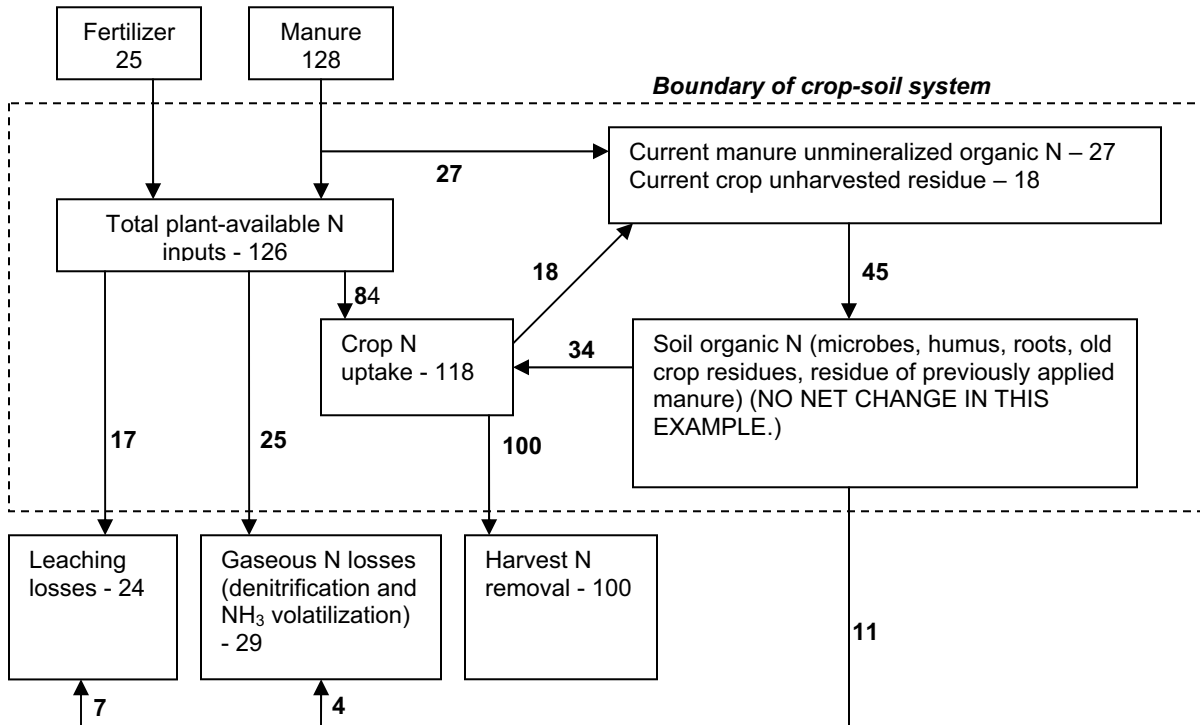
Fertilizer 25

Manure 128

Boundary of crop-soil system

27

Current manure unmineralized organic N – 27
Current crop unharvested residue – 18

Total plant-available N inputs - 126

18

45

84

Crop N uptake - 118

34

Soil organic N (microbes, humus, roots, old crop residues, residue of previously applied manure) (NO NET CHANGE IN THIS EXAMPLE.)

17

25

100

Leaching losses - 24

Gaseous N losses (denitrification and $NH_3$ volatilization) - 29

Harvest N removal - 100

11

7

4